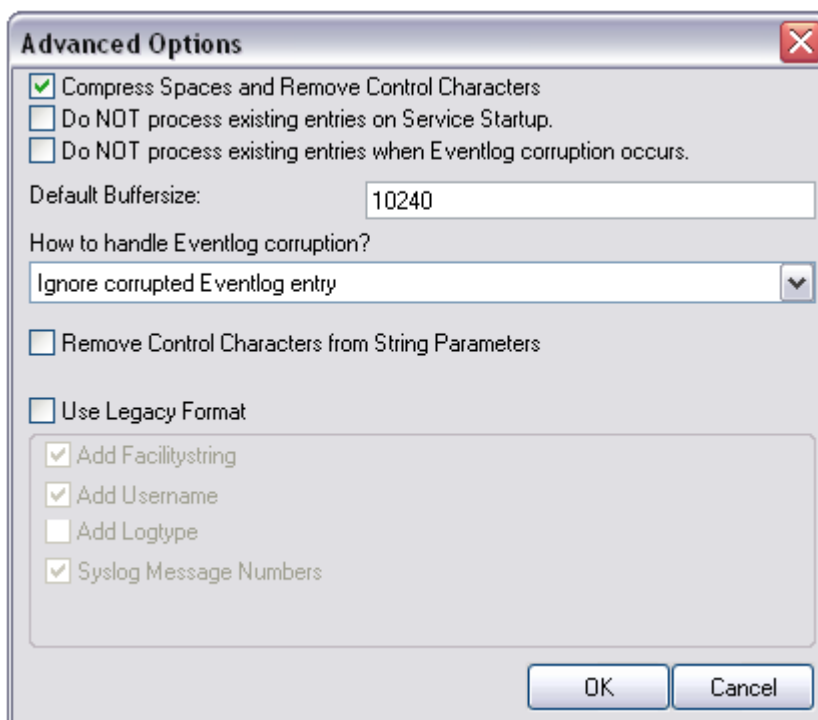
Advanced Options

Compress Spaces and Remove Control Characters
Do NOT process existing entries on Service Startup.
Do NOT process existing entries when Eventlog corruption occurs.

Default Buffersize: 10240

How to handle Eventlog corruption?
Ignore corrupted Eventlog entry

Remove Control Characters from String Parameters

Use Legacy Format
Add Facilitystring
Add Username
Add Logtype
Syslog Message Numbers

OK
Cancel